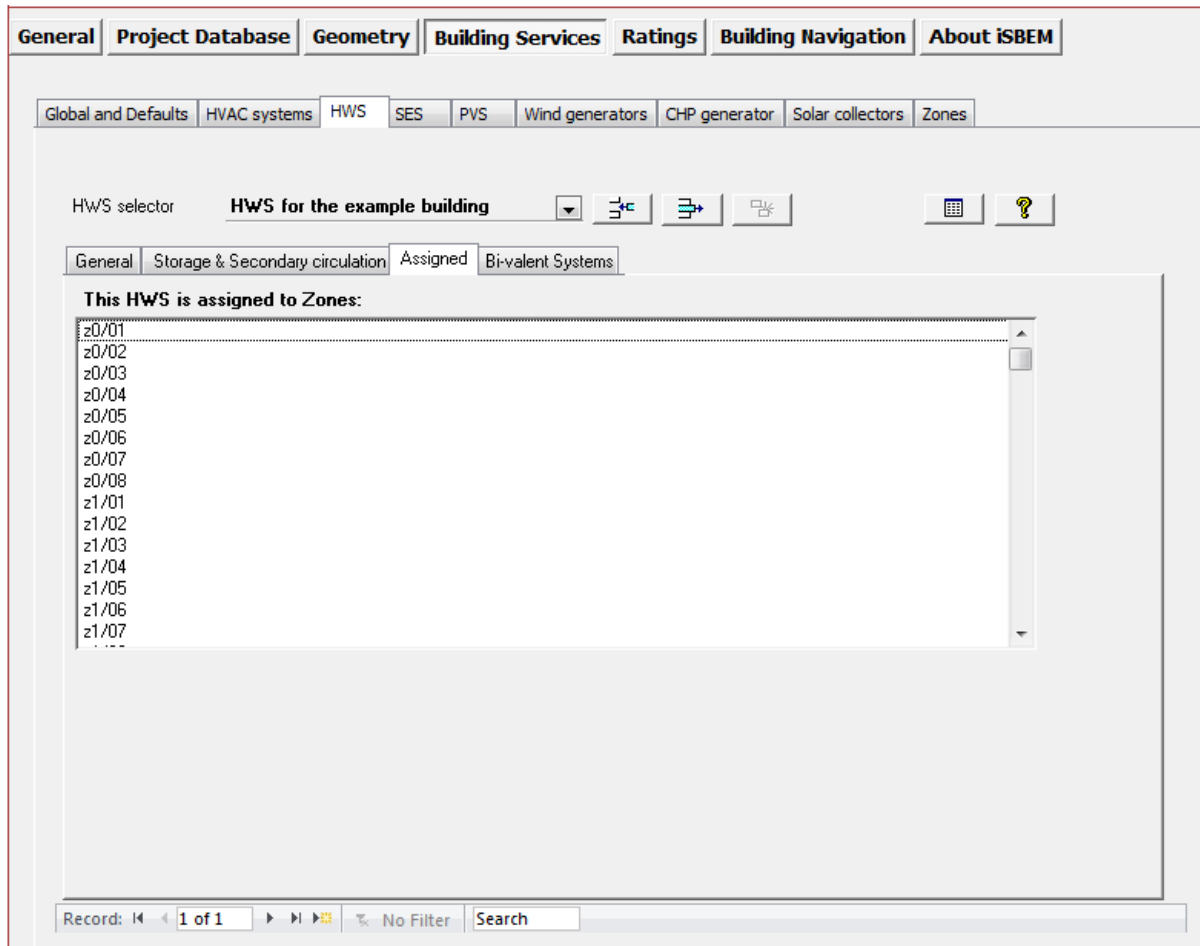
General | Project Database | Geometry | Building Services | Ratings | Building Navigation | About iSBEM

Global and Defaults | HVAC systems | HWS | SES | PVS | Wind generators | CHP generator | Solar collectors | Zones

HWS selector HWS for the example building

General | Storage & Secondary circulation | Assigned | Bi-valent Systems

This HWS is assigned to Zones:

z0/01
z0/02
z0/03
z0/04
z0/05
z0/06
z0/07
z0/08
z1/01
z1/02
z1/03
z1/04
z1/05
z1/06
z1/07

Record: 1 of 1 No Filter Search